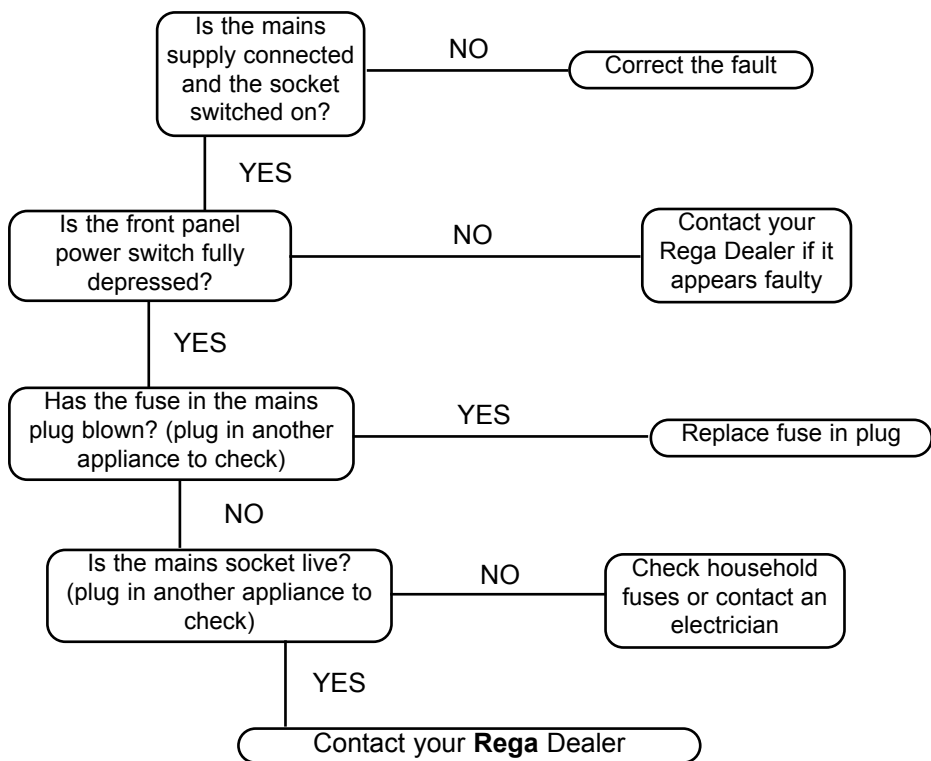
Is the mains supply connected and the socket switched on?

NO

Correct the fault

YES

Is the front panel power switch fully depressed?

NO

Contact your Rega Dealer if it appears faulty

YES

Has the fuse in the mains plug blown? (plug in another appliance to check)

YES

Replace fuse in plug

NO

Is the mains socket live? (plug in another appliance to check)

NO

Check household fuses or contact an electrician

YES

Contact your **Rega** Dealer